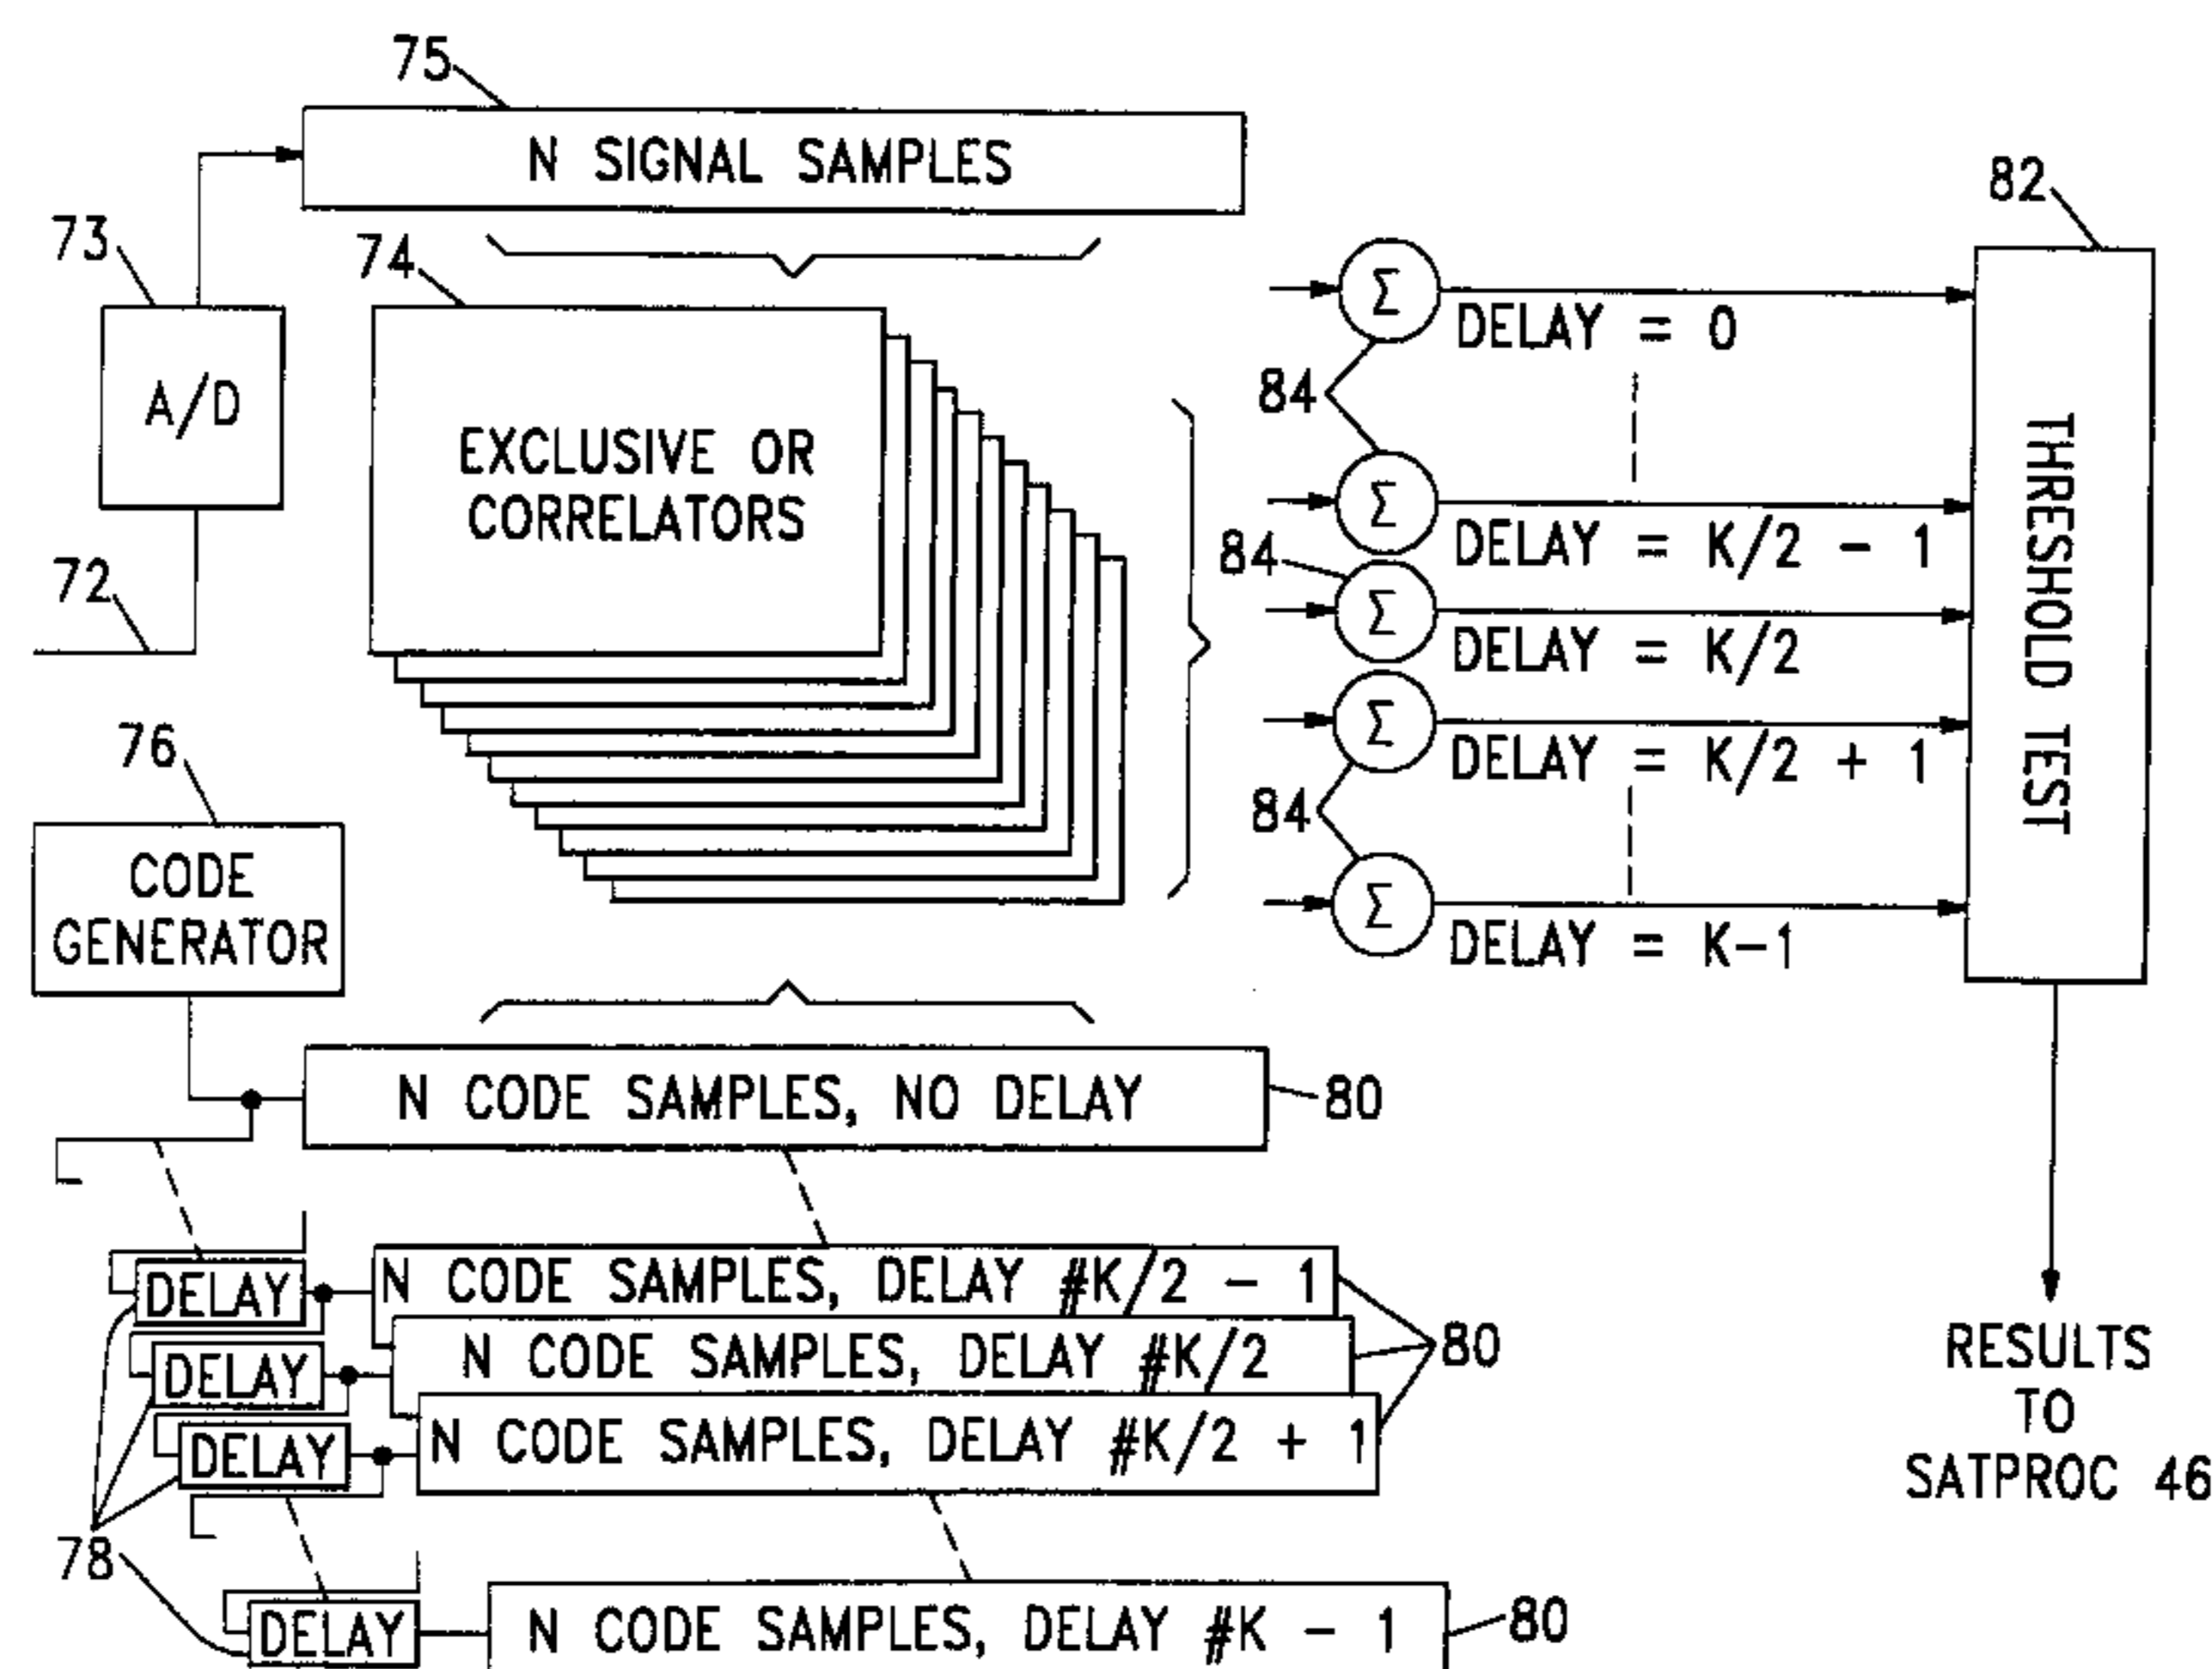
75
N SIGNAL SAMPLES
82
73
74
A/D
EXCLUSIVE OR CORRELATORS
72
$\Sigma$
DELAY = 0
84
$\Sigma$
DELAY = K/2 − 1
84
$\Sigma$
DELAY = K/2
$\Sigma$
DELAY = K/2 + 1
84
$\Sigma$
DELAY = K−1
THRESHOLD TEST
76
CODE GENERATOR
N CODE SAMPLES, NO DELAY
80
DELAY
N CODE SAMPLES, DELAY #K/2 − 1
DELAY
N CODE SAMPLES, DELAY #K/2
80
DELAY
N CODE SAMPLES, DELAY #K/2 + 1
RESULTS TO SATPROC 46
78
DELAY
N CODE SAMPLES, DELAY #K − 1
80